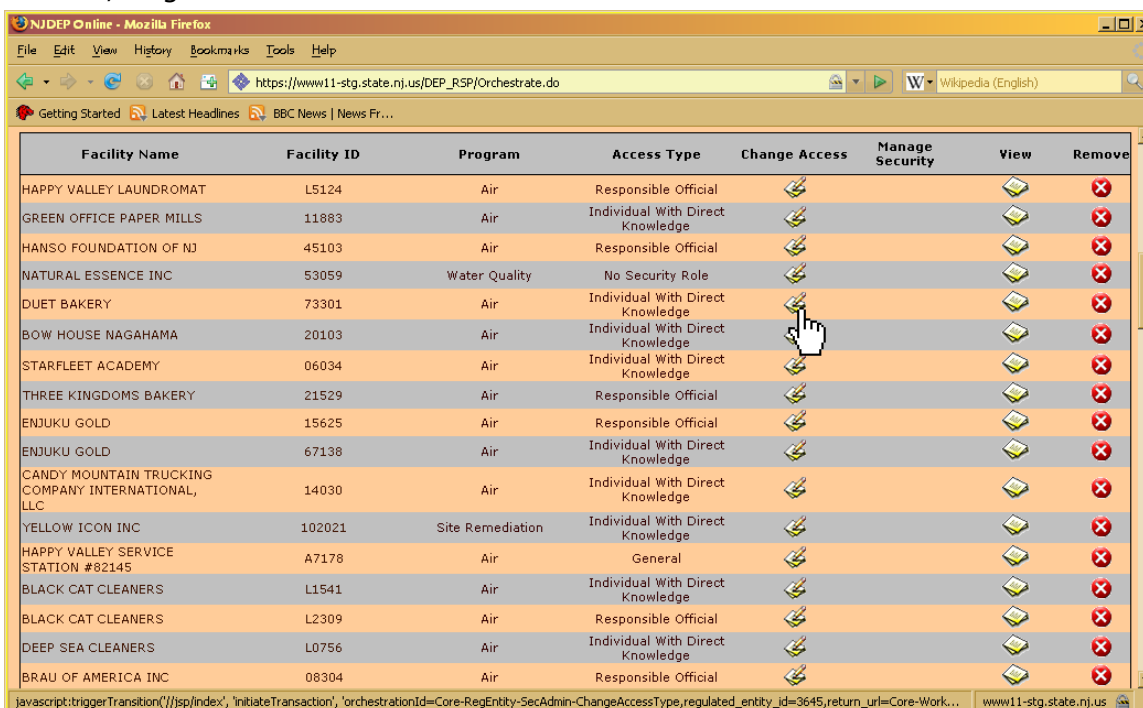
NJDEP Online - Mozilla Firefox

File Edit View History Bookmarks Tools Help

https://www11-stg.state.nj.us/DEP_RSP/Orchestrate.do

Wikipedia (English)

Getting Started Latest Headlines BBC News | News Fr...

| Facility Name | Facility ID | Program | Access Type | Change Access | Manage Security | View | Remove |
|---|---|---|---|---|---|---|---|
| HAPPY VALLEY LAUNDROMAT | L5124 | Air | Responsible Official | | | | |
| GREEN OFFICE PAPER MILLS | 11883 | Air | Individual With Direct Knowledge | | | | |
| HANSO FOUNDATION OF NJ | 45103 | Air | Responsible Official | | | | |
| NATURAL ESSENCE INC | 53059 | Water Quality | No Security Role | | | | |
| DUET BAKERY | 73301 | Air | Individual With Direct Knowledge | | | | |
| BOW HOUSE NAGAHAMA | 20103 | Air | Individual With Direct Knowledge | | | | |
| STARFLEET ACADEMY | 06034 | Air | Individual With Direct Knowledge | | | | |
| THREE KINGDOMS BAKERY | 21529 | Air | Responsible Official | | | | |
| ENJUKU GOLD | 15625 | Air | Responsible Official | | | | |
| ENJUKU GOLD | 67138 | Air | Individual With Direct Knowledge | | | | |
| CANDY MOUNTAIN TRUCKING COMPANY INTERNATIONAL, LLC | 14030 | Air | Individual With Direct Knowledge | | | | |
| YELLOW ICON INC | 102021 | Site Remediation | Individual With Direct Knowledge | | | | |
| HAPPY VALLEY SERVICE STATION #82145 | A7178 | Air | General | | | | |
| BLACK CAT CLEANERS | L1541 | Air | Individual With Direct Knowledge | | | | |
| BLACK CAT CLEANERS | L2309 | Air | Responsible Official | | | | |
| DEEP SEA CLEANERS | L0756 | Air | Individual With Direct Knowledge | | | | |
| BRAU OF AMERICA INC | 08304 | Air | Responsible Official | | | | |

javascript:triggerTransition('//jsp/index', 'initiateTransaction', 'orchestrationId=Core-RegEntity-SecAdmin-ChangeAccessType,regulated_entity_id=3645,return_url=Core-Work... www11-stg.state.nj.us